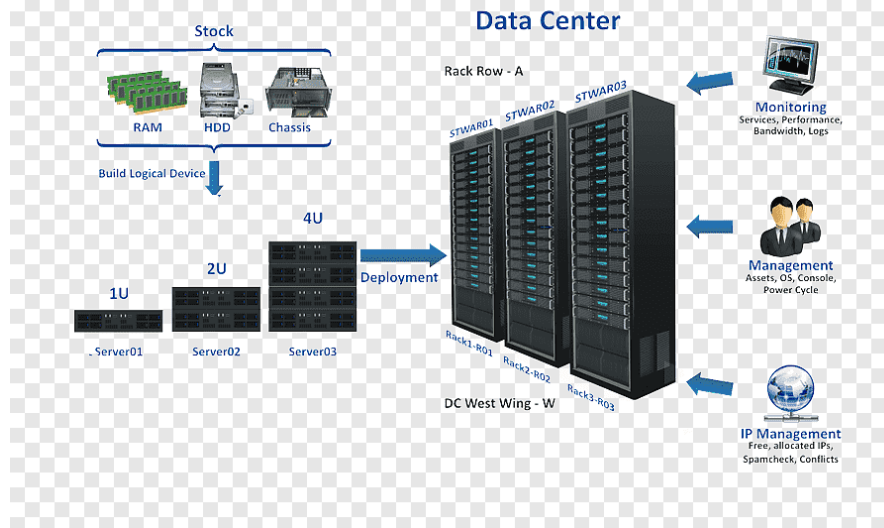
Stock

RAM HDD Chassis

Build Logical Device

4U

2U

1U

Server01 Server02 Server03

Deployment

Data Center

Rack Row - A

STWAR01 STWAR02 STWAR03

Rack1-R01 Rack2-R02 Rack3-R03

DC West Wing - W

Monitoring
Services, Performance, Bandwidth, Logs

Management
Assets, OS, Console, Power Cycle

IP Management
Free, allocated IPs, Spamcheck, Conflicts